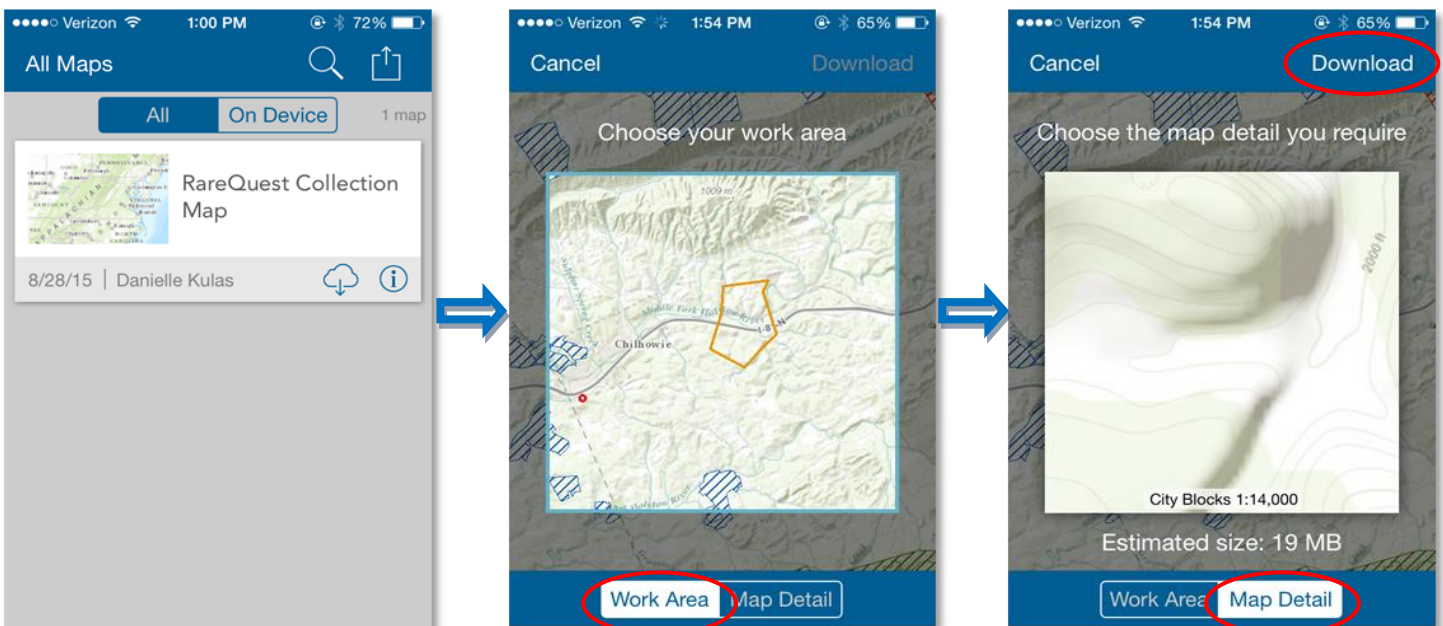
●●●●○ Verizon 1:00 PM 72%

All Maps

All On Device 1 map

RareQuest Collection Map

8/28/15 | Danielle Kulas

●●●●○ Verizon 1:54 PM 65%

Cancel Download

Choose your work area

1009 m

Middle Fork Holston River

I-81N

Chilhowie

Work Area Map Detail

●●●●○ Verizon 1:54 PM 65%

Cancel Download

Choose the map detail you require

2000 ft

City Blocks 1:14,000

Estimated size: 19 MB

Work Area Map Detail